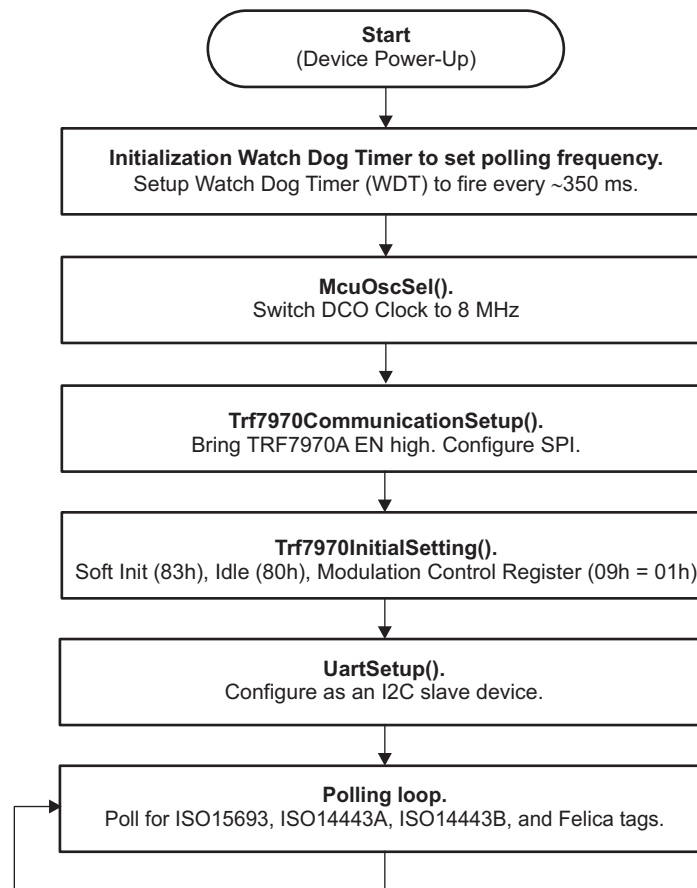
**Start**
(Device Power-Up)

**Initialization Watch Dog Timer to set polling frequency.**
Setup Watch Dog Timer (WDT) to fire every ~350 ms.

**McuOscSel().**
Switch DCO Clock to 8 MHz

**Trf7970CommunicationSetup().**
Bring TRF7970A EN high. Configure SPI.

**Trf7970InitialSetting().**
Soft Init (83h), Idle (80h), Modulation Control Register (09h = 01h)

**UartSetup().**
Configure as an I2C slave device.

**Polling loop.**
Poll for ISO15693, ISO14443A, ISO14443B, and Felica tags.